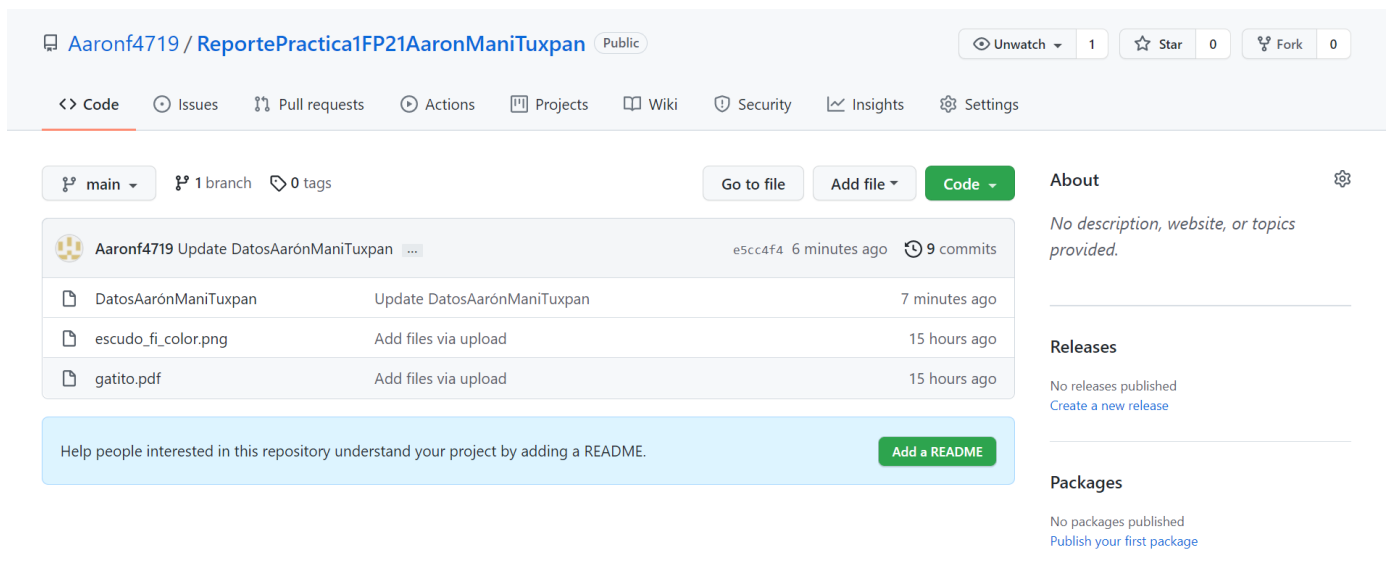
Aaronf4719 / ReportePractica1FP21AaronManiTuxpan Public

Unwatch 1 Star 0 Fork 0

Code Issues Pull requests Actions Projects Wiki Security Insights Settings

main 1 branch 0 tags

Go to file Add file Code

Aaronf4719 Update DatosAarónManiTuxpan ... e5cc4f4 6 minutes ago 9 commits

| | | |
|---|---|---|
| DatosAarónManiTuxpan | Update DatosAarónManiTuxpan | 7 minutes ago |
| escudo_fi_color.png | Add files via upload | 15 hours ago |
| gatito.pdf | Add files via upload | 15 hours ago |

Help people interested in this repository understand your project by adding a README. Add a README

About

No description, website, or topics provided.

Releases

No releases published
Create a new release

Packages

No packages published
Publish your first package